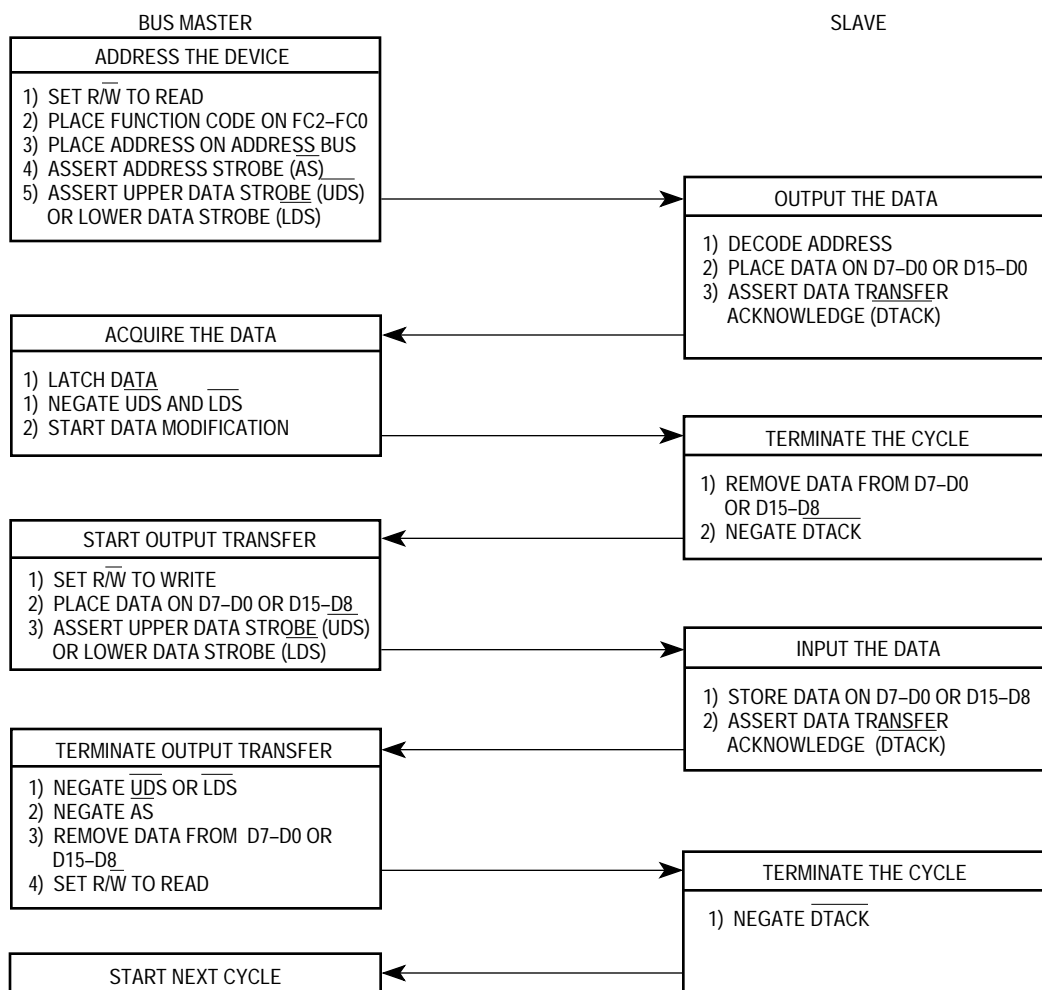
BUS MASTER

SLAVE

ADDRESS THE DEVICE

1) SET $R/\overline{W}$ TO READ
2) PLACE FUNCTION CODE ON FC2–FC0
3) PLACE ADDRESS ON ADDRESS BUS
4) ASSERT ADDRESS STROBE (AS)
5) ASSERT UPPER DATA STROBE (UDS) OR LOWER DATA STROBE (LDS)

OUTPUT THE DATA

1) DECODE ADDRESS
2) PLACE DATA ON D7–D0 OR D15–D0
3) ASSERT DATA TRANSFER ACKNOWLEDGE (DTACK)

ACQUIRE THE DATA

1) LATCH DATA
1) NEGATE UDS AND $\overline{LDS}$
2) START DATA MODIFICATION

TERMINATE THE CYCLE

1) REMOVE DATA FROM D7–D0 OR D15–D8
2) NEGATE $\overline{DTACK}$

START OUTPUT TRANSFER

1) SET $R/\overline{W}$ TO WRITE
2) PLACE DATA ON D7–D0 OR D15–D8
3) ASSERT UPPER DATA STROBE (UDS) OR LOWER DATA STROBE (LDS)

INPUT THE DATA

1) STORE DATA ON D7–D0 OR D15–D8
2) ASSERT DATA TRANSFER ACKNOWLEDGE (DTACK)

TERMINATE OUTPUT TRANSFER

1) NEGATE $\overline{UDS}$ OR $\overline{LDS}$
2) NEGATE $\overline{AS}$
3) REMOVE DATA FROM D7–D0 OR D15–D8
4) SET R/W TO READ

TERMINATE THE CYCLE

1) NEGATE $\overline{DTACK}$

START NEXT CYCLE